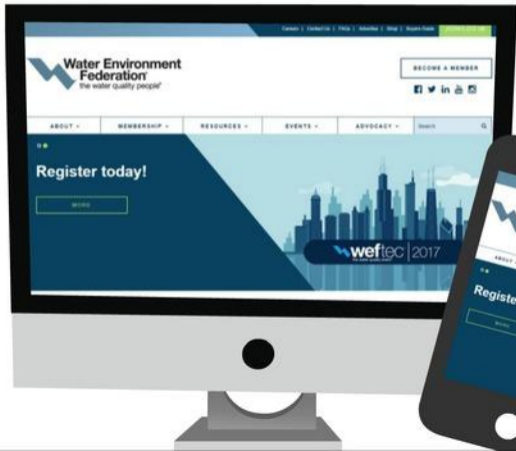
Careers | Contact Us | FAQs | Advertise | Shop | Buyers Guide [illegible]

Water Environment Federation
the water quality people

BECOME A MEMBER

ABOUT
MEMBERSHIP
RESOURCES
EVENTS
ADVOCACY
Search

Register today!

MORE

weftec | 2017

Registe

MORE